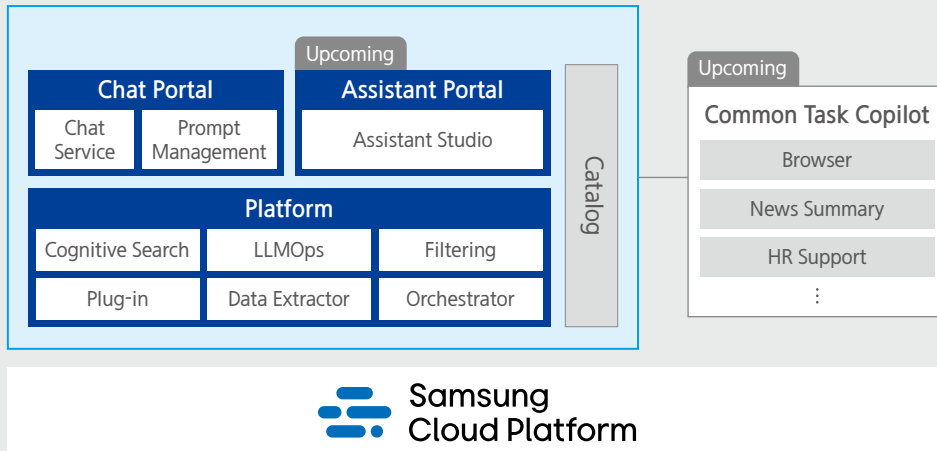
Upcoming

Chat Portal

Chat Service

Prompt Management

Assistant Portal

Assistant Studio

Platform

Cognitive Search

LLMOps

Filtering

Plug-in

Data Extractor

Orchestrator

Catalog

Upcoming

Common Task Copilot

Browser

News Summary

HR Support

⋮

Samsung Cloud Platform